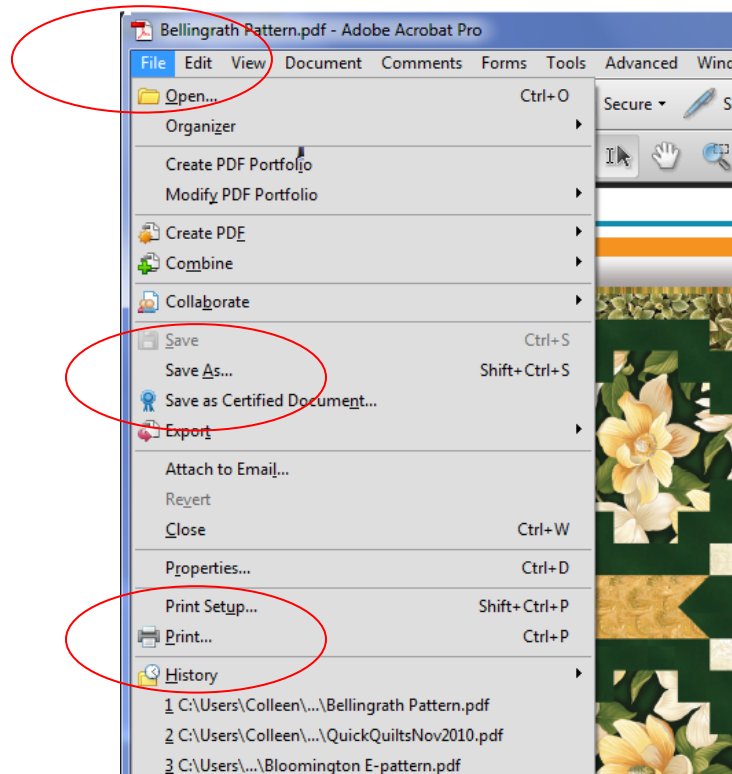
Bellingrath Pattern.pdf - Adobe Acrobat Pro

File Edit View Document Comments Forms Tools Advanced Wind

Open... Ctrl+O
Organizer
Create PDF Portfolio
Modify PDF Portfolio
Create PDF
Combine
Collaborate
Save Ctrl+S
Save As... Shift+Ctrl+S
Save as Certified Document...
Export
Attach to Email...
Revert
Close Ctrl+W
Properties... Ctrl+D
Print Setup... Shift+Ctrl+P
Print... Ctrl+P
History
1 C:\Users\Colleen\...\Bellingrath Pattern.pdf
2 C:\Users\Colleen\...\QuickQuiltsNov2010.pdf
3 C:\Users\...\Bloomington E-pattern.pdf

Secure